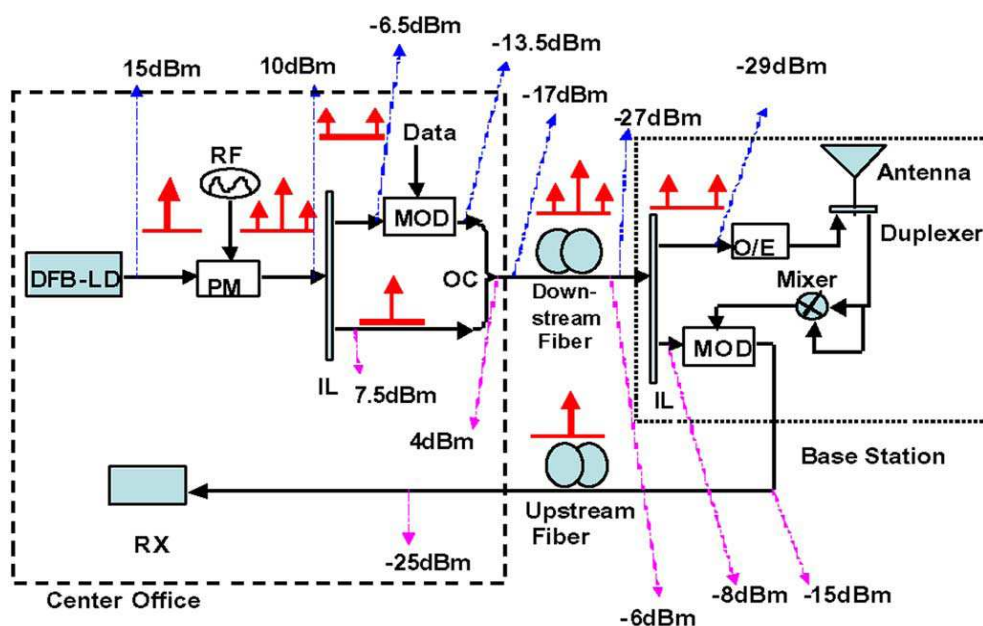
-6.5dBm
-13.5dBm
15dBm
10dBm
-17dBm
-29dBm
-27dBm
Data
RF
Antenna
MOD
Duplexer
DFB-LD
PM
O/E
OC
Mixer
Down-stream Fiber
MOD
IL
7.5dBm
IL
4dBm
Base Station
RX
Upstream Fiber
-25dBm
-8dBm
-15dBm
Center Office
-6dBm